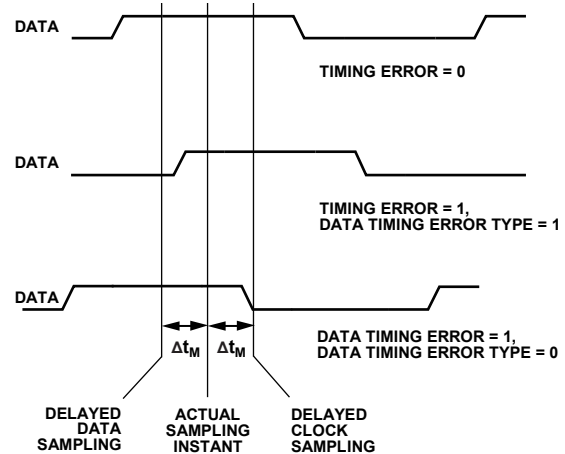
DATA

TIMING ERROR = 0

DATA

TIMING ERROR = 1,
DATA TIMING ERROR TYPE = 1

DATA

$\Delta t_M$ $\Delta t_M$

DATA TIMING ERROR = 1,
DATA TIMING ERROR TYPE = 0

DELAYED DATA SAMPLING

ACTUAL SAMPLING INSTANT

DELAYED CLOCK SAMPLING